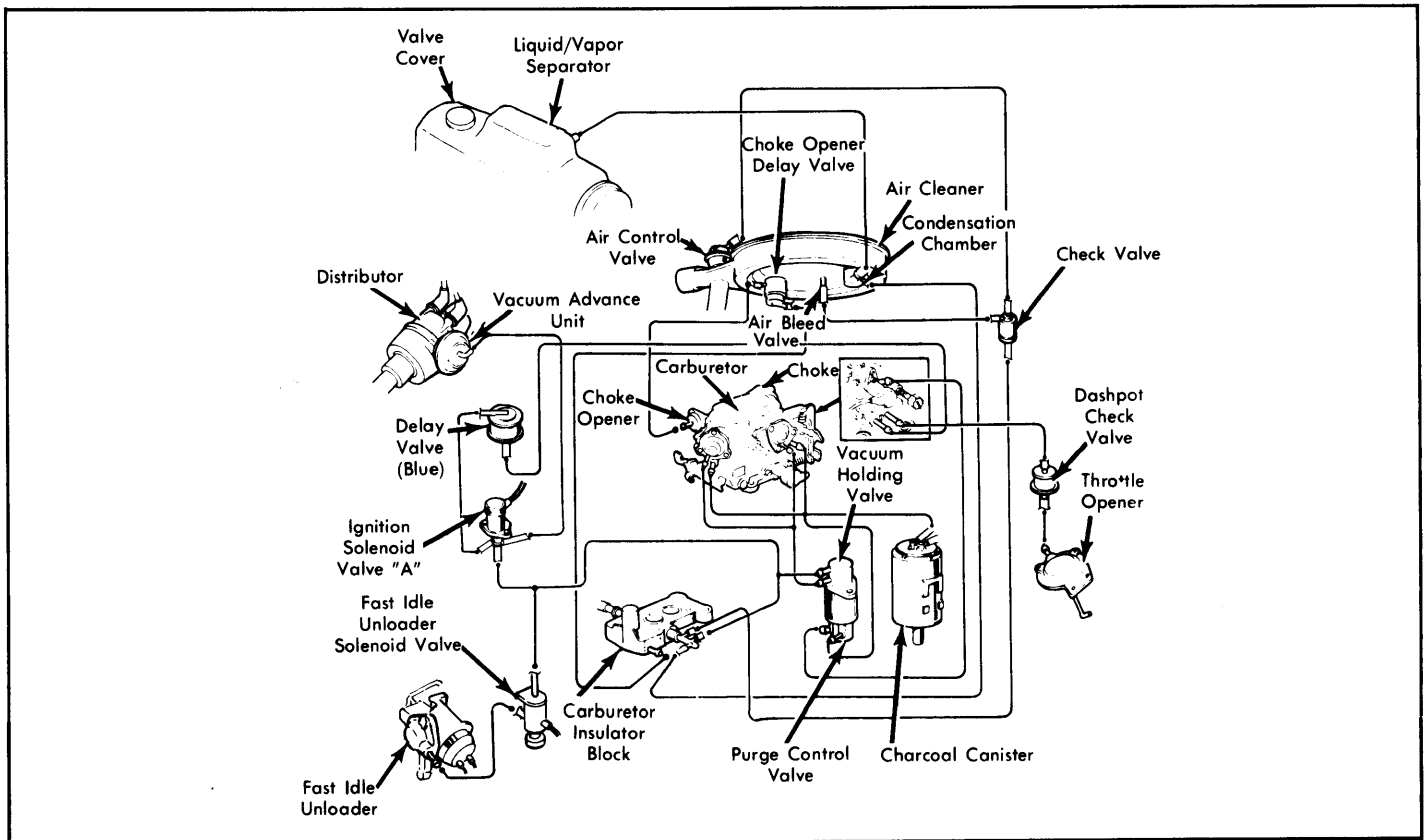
Valve Cover

Liquid/Vapor Separator

Choke Opener Delay Valve

Air Cleaner

Condensation Chamber

Air Control Valve

Check Valve

Distributor

Vacuum Advance Unit

Air Bleed Valve

Carburetor

Choke

Choke Opener

Dashpot Check Valve

Delay Valve (Blue)

Vacuum Holding Valve

Throttle Opener

Ignition Solenoid Valve "A"

Fast Idle Unloader Solenoid Valve

Carburetor Insulator Block

Purge Control Valve

Charcoal Canister

Fast Idle Unloader